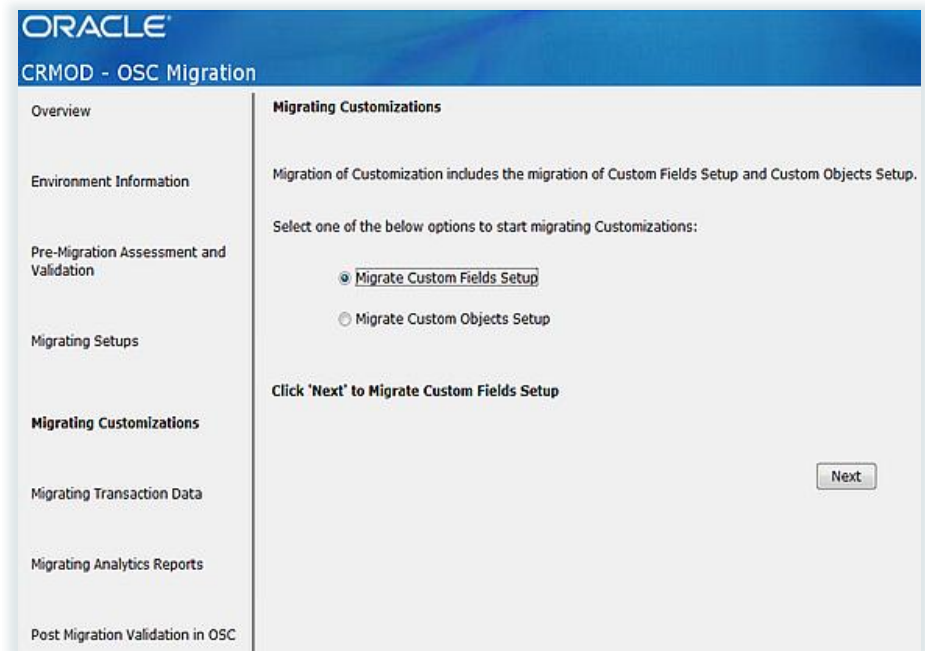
ORACLE

CRMOD - OSC Migration

Overview

Environment Information

Pre-Migration Assessment and Validation

Migrating Setups

Migrating Customizations

Migrating Transaction Data

Migrating Analytics Reports

Post Migration Validation in OSC

Migrating Customizations

Migration of Customization includes the migration of Custom Fields Setup and Custom Objects Setup.

Select one of the below options to start migrating Customizations:

Migrate Custom Fields Setup

Migrate Custom Objects Setup

Click 'Next' to Migrate Custom Fields Setup

Next